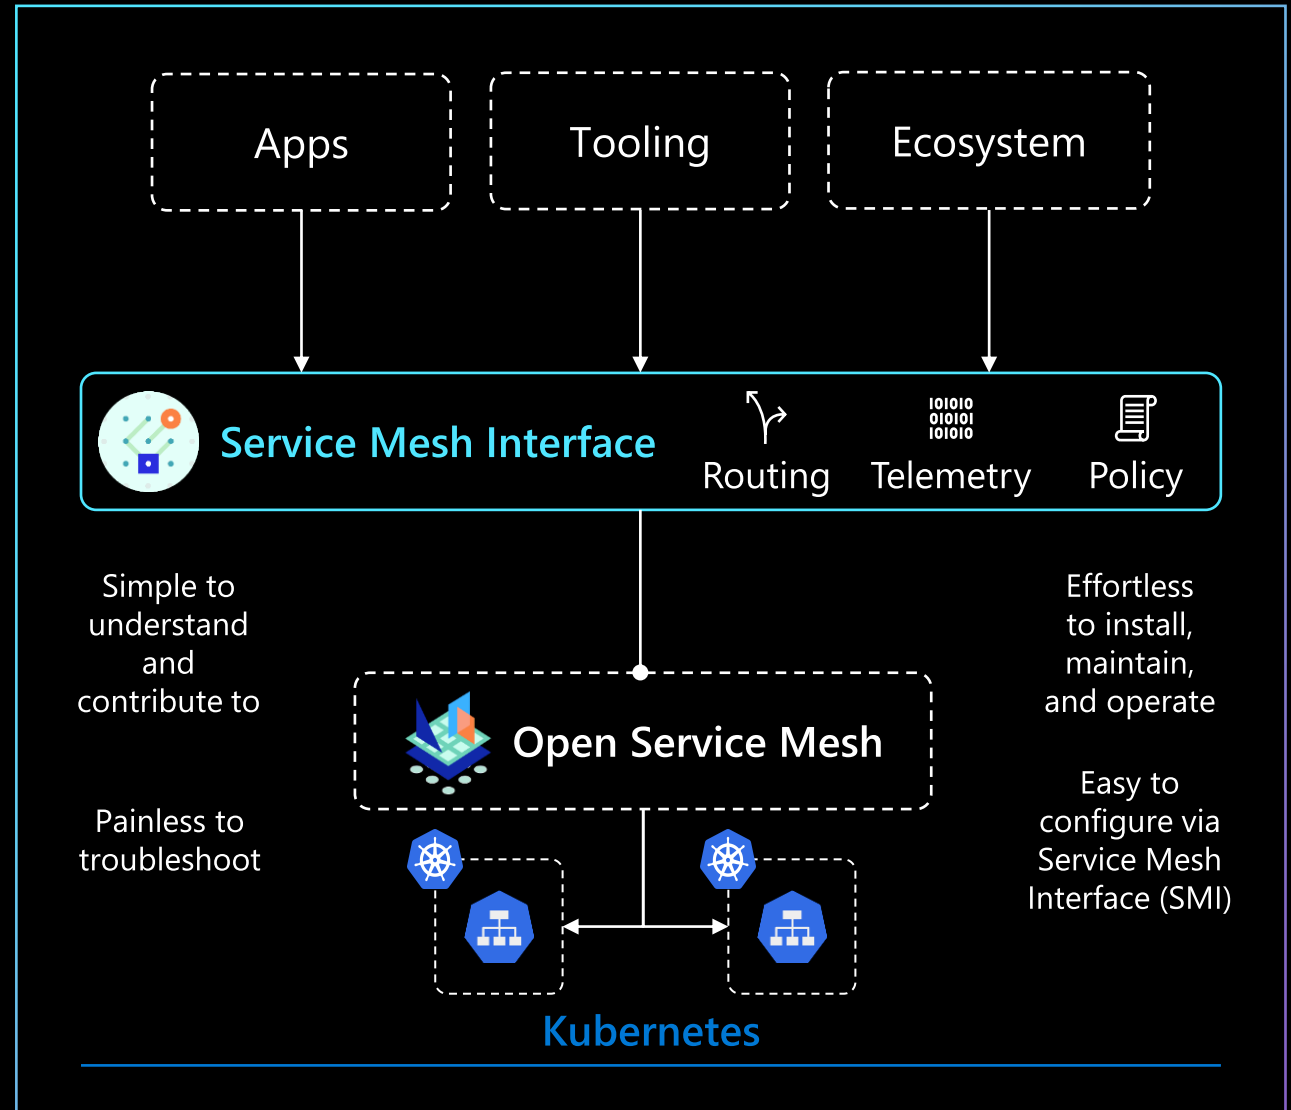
Apps

Tooling

Ecosystem

Service Mesh Interface

Routing

10101
01010
10101

Telemetry

Policy

Simple to understand and contribute to

Painless to troubleshoot

Open Service Mesh

Effortless to install, maintain, and operate

Easy to configure via Service Mesh Interface (SMI)

Kubernetes